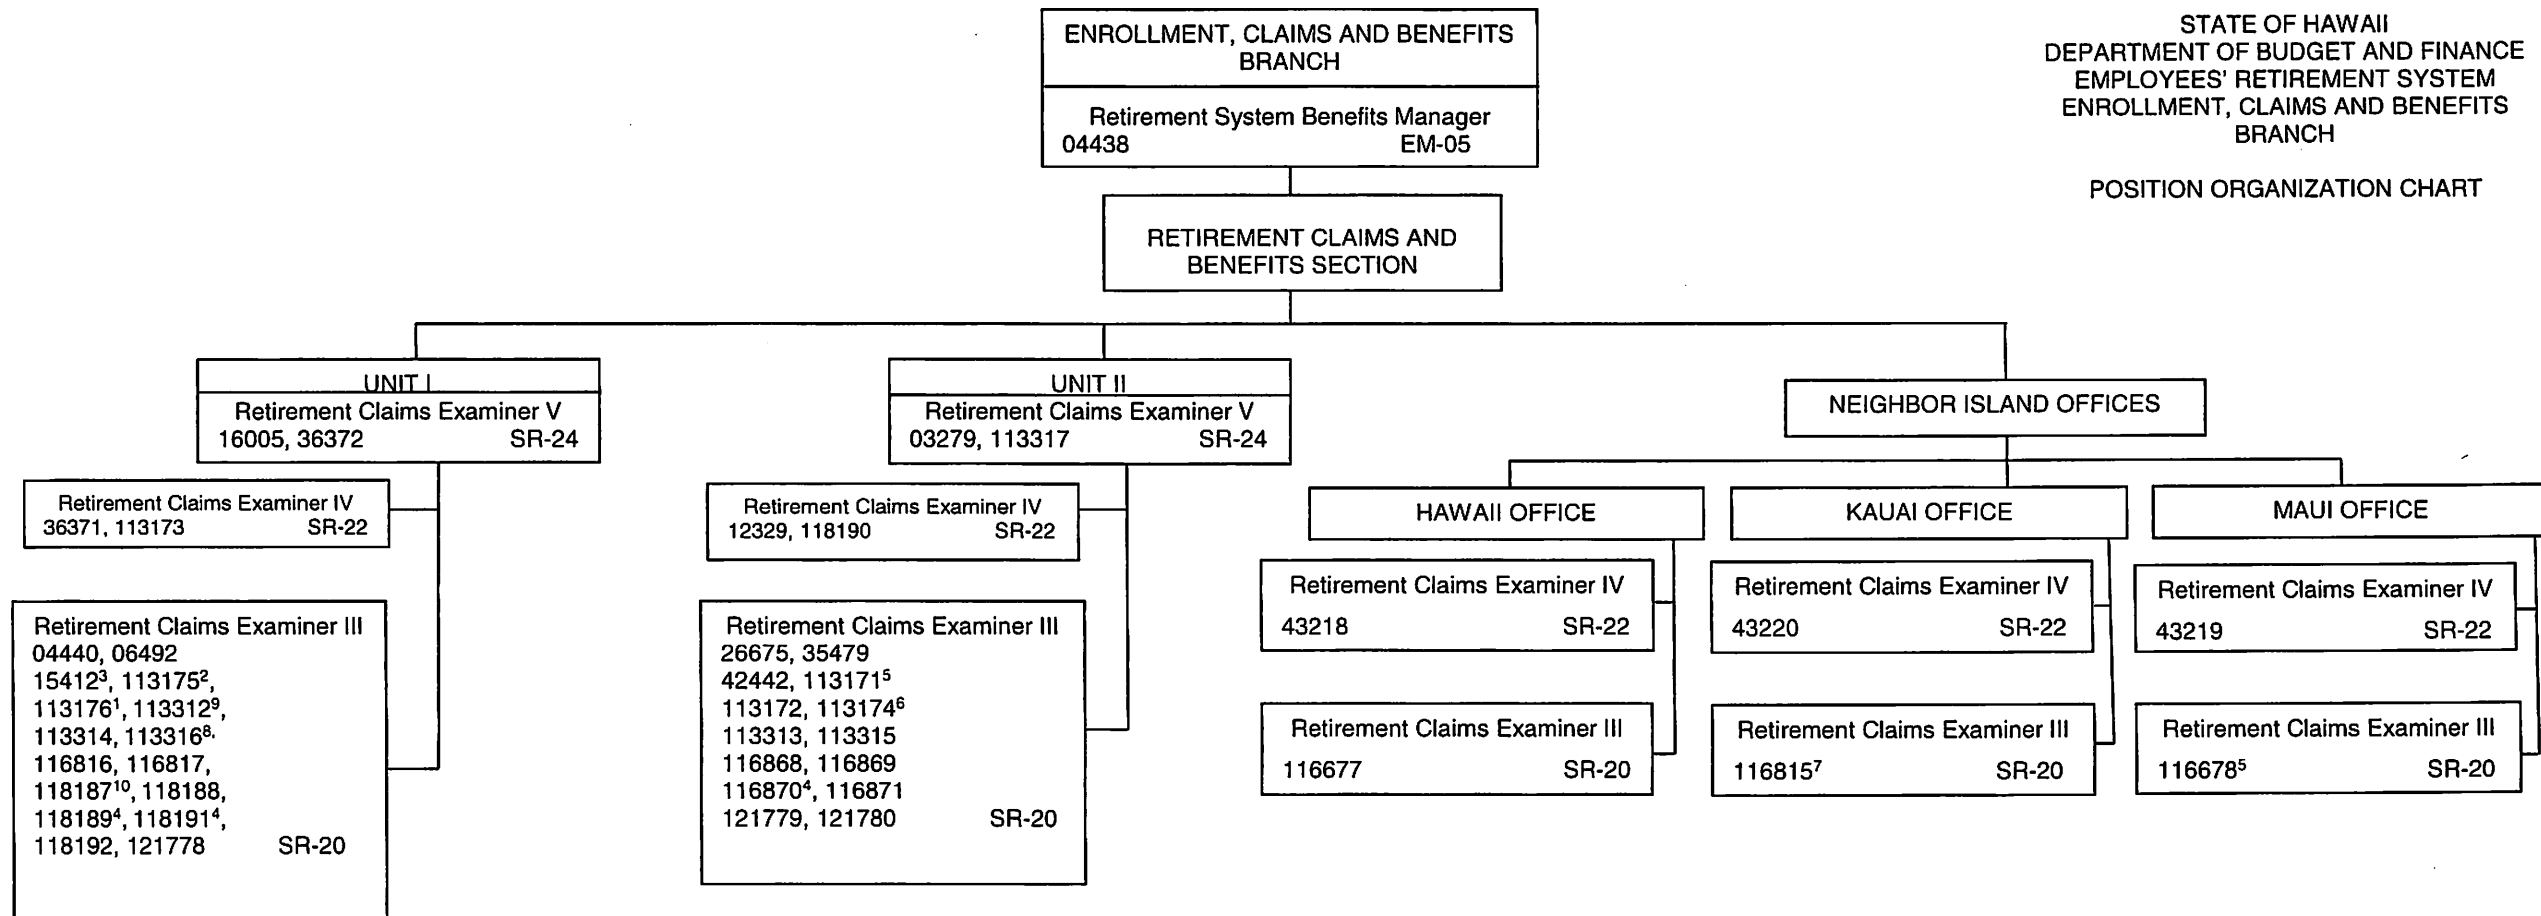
ENROLLMENT, CLAIMS AND BENEFITS BRANCH

Retirement System Benefits Manager
04438 EM-05

STATE OF HAWAII
DEPARTMENT OF BUDGET AND FINANCE
EMPLOYEES' RETIREMENT SYSTEM
ENROLLMENT, CLAIMS AND BENEFITS BRANCH

POSITION ORGANIZATION CHART

RETIREMENT CLAIMS AND BENEFITS SECTION

UNIT I
Retirement Claims Examiner V
16005, 36372 SR-24

Retirement Claims Examiner IV
36371, 113173 SR-22

Retirement Claims Examiner III
04440, 06492
15412$^3$, 113175$^2$,
113176$^1$, 113312$^9$,
113314, 113316$^8$,
116816, 116817,
118187$^{10}$, 118188,
118189$^4$, 118191$^4$,
118192, 121778 SR-20

UNIT II
Retirement Claims Examiner V
03279, 113317 SR-24

Retirement Claims Examiner IV
12329, 118190 SR-22

Retirement Claims Examiner III
26675, 35479
42442, 113171$^5$
113172, 113174$^6$
113313, 113315
116868, 116869
116870$^4$, 116871
121779, 121780 SR-20

NEIGHBOR ISLAND OFFICES

HAWAII OFFICE
Retirement Claims Examiner IV
43218 SR-22
Retirement Claims Examiner III
116677 SR-20

KAUAI OFFICE
Retirement Claims Examiner IV
43220 SR-22
Retirement Claims Examiner III
116815$^7$ SR-20

MAUI OFFICE
Retirement Claims Examiner IV
43219 SR-22
Retirement Claims Examiner III
116678$^5$ SR-20